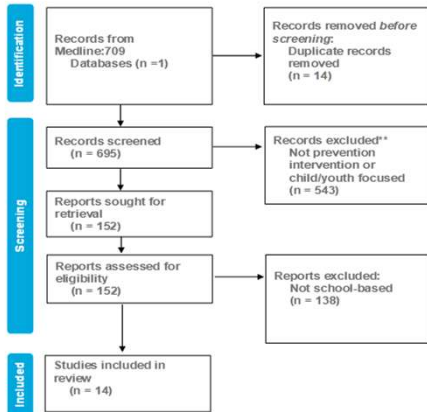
Identification

Records from Medline:709
Databases (n =1)

Records removed *before screening*:
Duplicate records removed
(n = 14)

Screening

Records screened
(n = 695)

Records excluded**
Not prevention intervention or child/youth focused
(n = 543)

Reports sought for retrieval
(n = 152)

Reports assessed for eligibility
(n = 152)

Reports excluded:
Not school-based
(n = 138)

Included

Studies included in review
(n = 14)